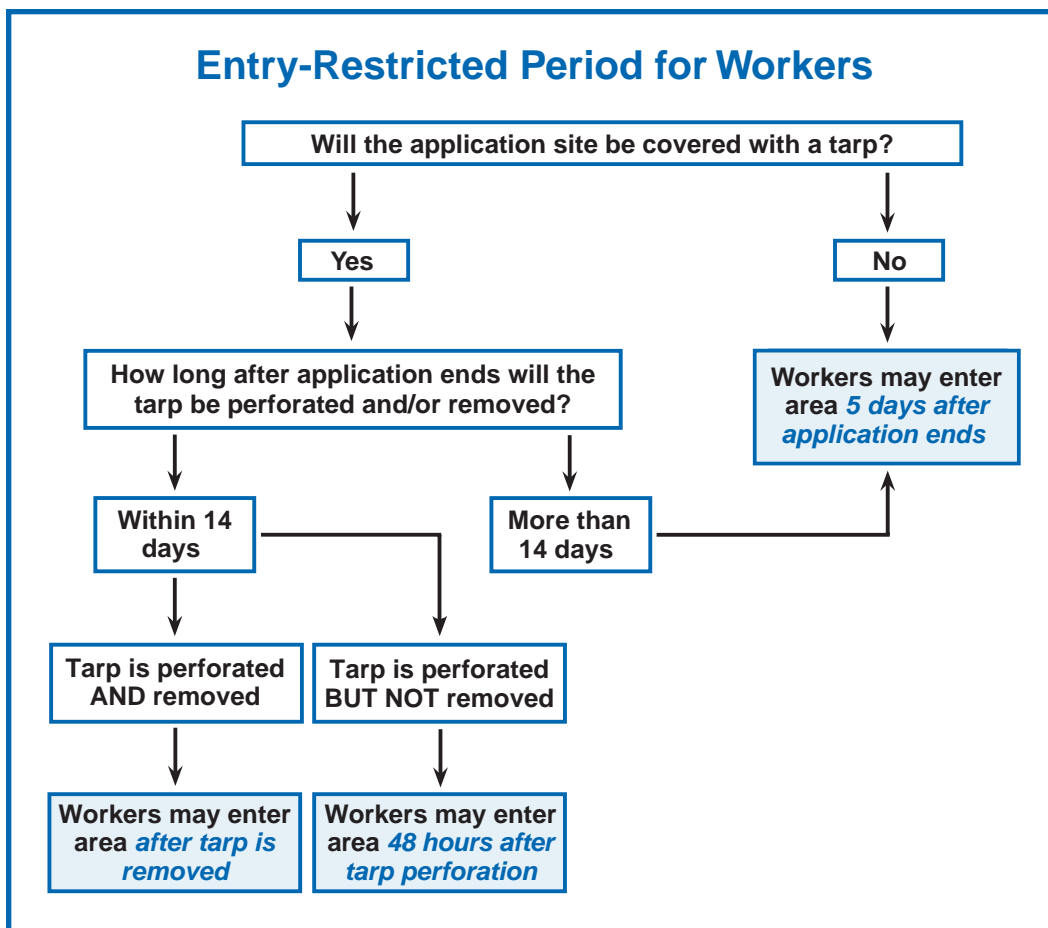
Entry-Restricted Period for Workers

Will the application site be covered with a tarp?

Yes

No

How long after application ends will the tarp be perforated and/or removed?

Workers may enter area 5 days after application ends

Within 14 days

More than 14 days

Tarp is perforated AND removed

Tarp is perforated BUT NOT removed

Workers may enter area after tarp is removed

Workers may enter area 48 hours after tarp perforation